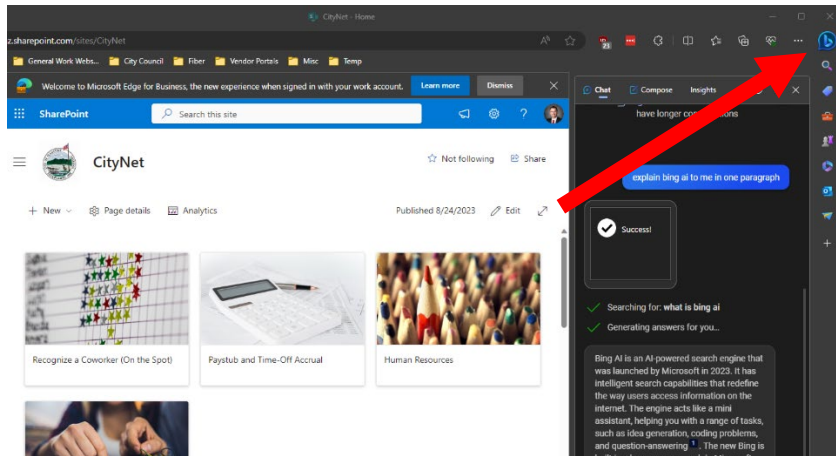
CityNet - Home

z.sharepoint.com/sites/CityNet

General Work Webs... City Council Fiber Vendor Portals Misc Temp

Welcome to Microsoft Edge for Business, the new experience when signed in with your work account. Learn more Dismiss

SharePoint Search this site

CityNet

Not following Share

+ New Page details Analytics Published 8/24/2023 Edit

Recognize a Coworker (On the Spot)

Paystub and Time-Off Accrual

Human Resources

Chat Compose Insights

have longer con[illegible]ions

explain bing ai to me in one paragraph

Success!

Searching for: what is bing ai

Generating answers for you...

Bing AI is an AI-powered search engine that was launched by Microsoft in 2023. It has intelligent search capabilities that redefine the way users access information on the internet. The engine acts like a mini assistant, helping you with a range of tasks, such as idea generation, coding problems, and question-answering 1. The new Bing is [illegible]